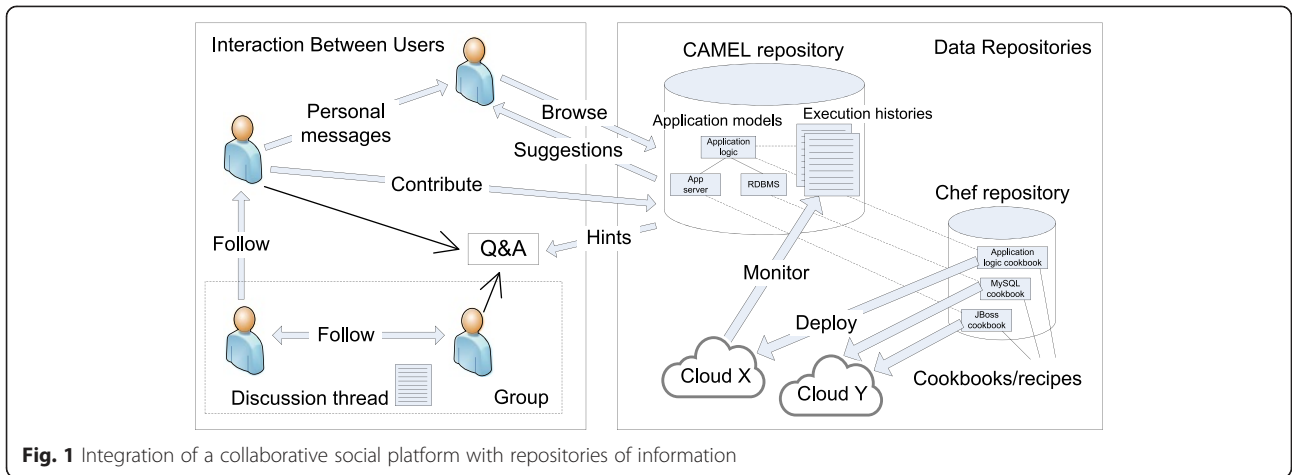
Interaction Between Users

Personal messages

Browse

Suggestions

Contribute

Follow

Q&A

Hints

Follow

Discussion thread

Group

CAMEL repository

Data Repositories

Application models

Execution histories

Application logic

App server

RDBMS

Chef repository

Application logic cookbook

MySQL cookbook

JBoss cookbook

Monitor

Deploy

Cloud X

Cloud Y

Cookbooks/recipes

**Fig. 1** Integration of a collaborative social platform with repositories of information